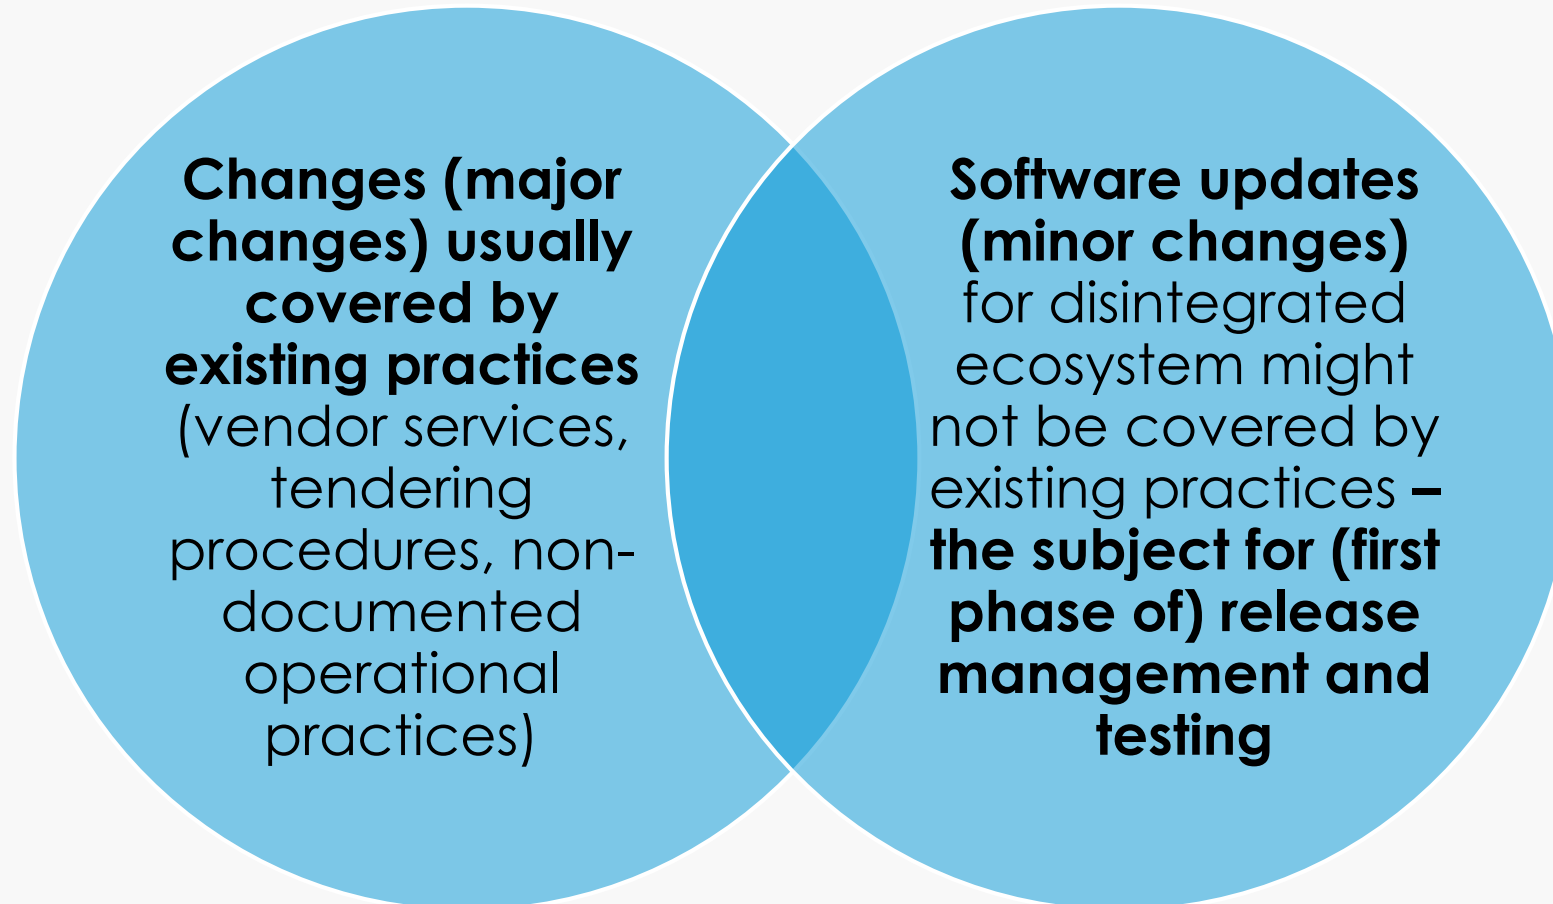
Changes (major changes) usually covered by existing practices (vendor services, tendering procedures, non-documented operational practices)

Software updates (minor changes) for disintegrated ecosystem might not be covered by existing practices – the subject for (first phase of) release management and testing